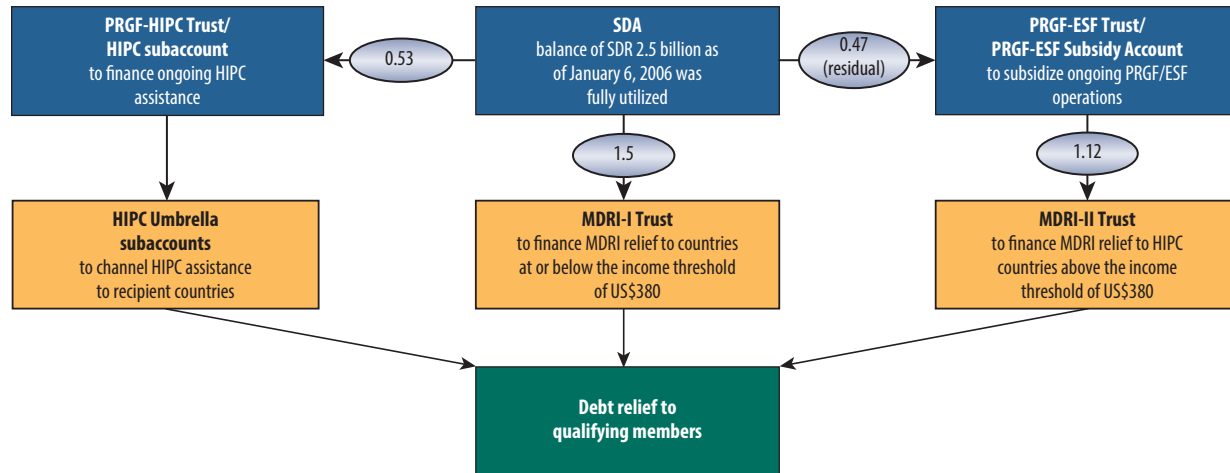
SDA
balance of SDR 2.5 billion as of January 6, 2006 was fully utilized

0.53

PRGF-HIPC Trust/
HIPC subaccount
to finance ongoing HIPC assistance

0.47
(residual)

PRGF-ESF Trust/
PRGF-ESF Subsidy Account
to subsidize ongoing PRGF/ESF operations

1.5

1.12

HIPC Umbrella subaccounts
to channel HIPC assistance to recipient countries

MDRI-I Trust
to finance MDRI relief to countries at or below the income threshold of US$380

MDRI-II Trust
to finance MDRI relief to HIPC countries above the income threshold of US$380

Debt relief to qualifying members